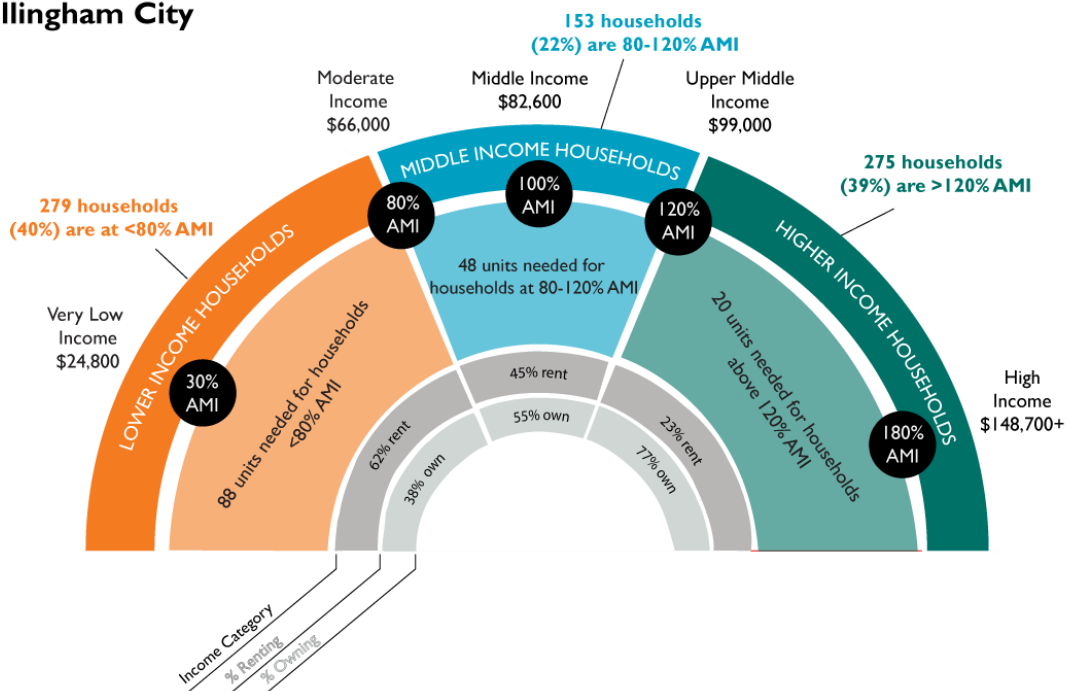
llingham City

153 households
(22%) are 80-120% AMI

Moderate Income
$66,000

Middle Income
$82,600

Upper Middle Income
$99,000

MIDDLE INCOME HOUSEHOLDS

275 households
(39%) are >120% AMI

279 households
(40%) are at <80% AMI

80% AMI

100% AMI

120% AMI

LOWER INCOME HOUSEHOLDS

48 units needed for households at 80-120% AMI

HIGHER INCOME HOUSEHOLDS

Very Low Income
$24,800

30% AMI

88 units needed for households <80% AMI

20 units needed for households above 120% AMI

High Income
$148,700+

180% AMI

45% rent

55% own

62% rent

38% own

23% rent

77% own

Income Category

% Renting

% Owning